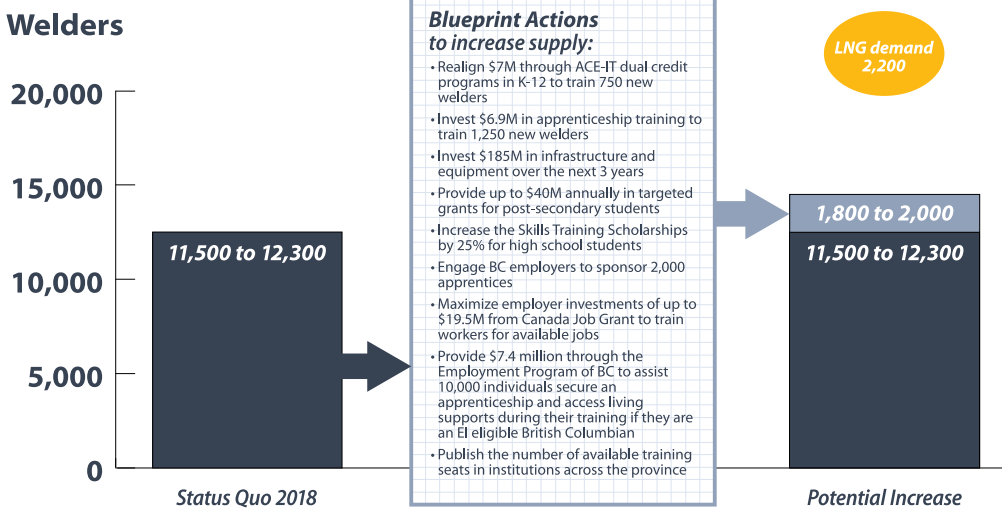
Welders

20,000
15,000
10,000
5,000
0

11,500 to 12,300

Status Quo 2018

Blueprint Actions to increase supply:

- Realign \$7M through ACE-IT dual credit programs in K-12 to train 750 new welders
- Invest \$6.9M in apprenticeship training to train 1,250 new welders
- Invest \$185M in infrastructure and equipment over the next 3 years
- Provide up to \$40M annually in targeted grants for post-secondary students
- Increase the Skills Training Scholarships by 25% for high school students
- Engage BC employers to sponsor 2,000 apprentices
- Maximize employer investments of up to \$19.5M from Canada Job Grant to train workers for available jobs
- Provide \$7.4 million through the Employment Program of BC to assist 10,000 individuals secure an apprenticeship and access living supports during their training if they are an EI eligible British Columbian
- Publish the number of available training seats in institutions across the province

LNG demand 2,200

1,800 to 2,000

11,500 to 12,300

Potential Increase